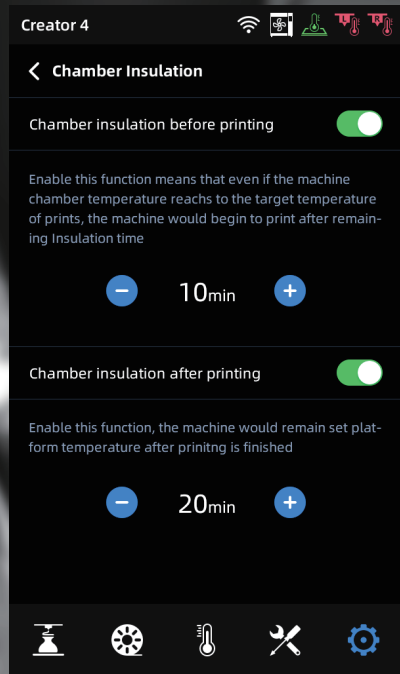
Creator 4

Chamber Insulation

Chamber insulation before printing

Enable this function means that even if the machine chamber temperature reachs to the target temperature of prints, the machine would begin to print after remaining Insulation time

10min

Chamber insulation after printing

Enable this function, the machine would remain set platform temperature after prinitng is finished

20min